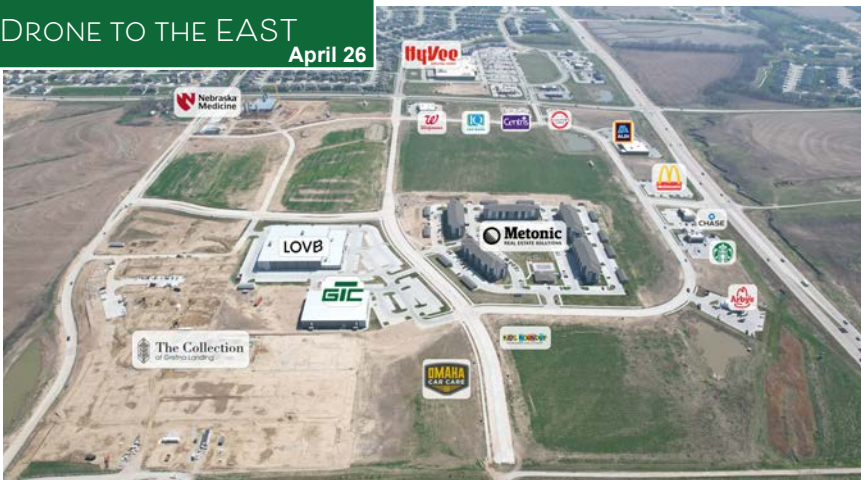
Drone to the EAST
April 26

HyVee

Nebraska Medicine

Walgreens

IQ

Centris

ALDI

McDonald's

LOVB

Metonic
REAL ESTATE SOLUTIONS

CHASE

GTC

Arby's

The Collection
at Gretna Landing

OMAHA
CAR CARE